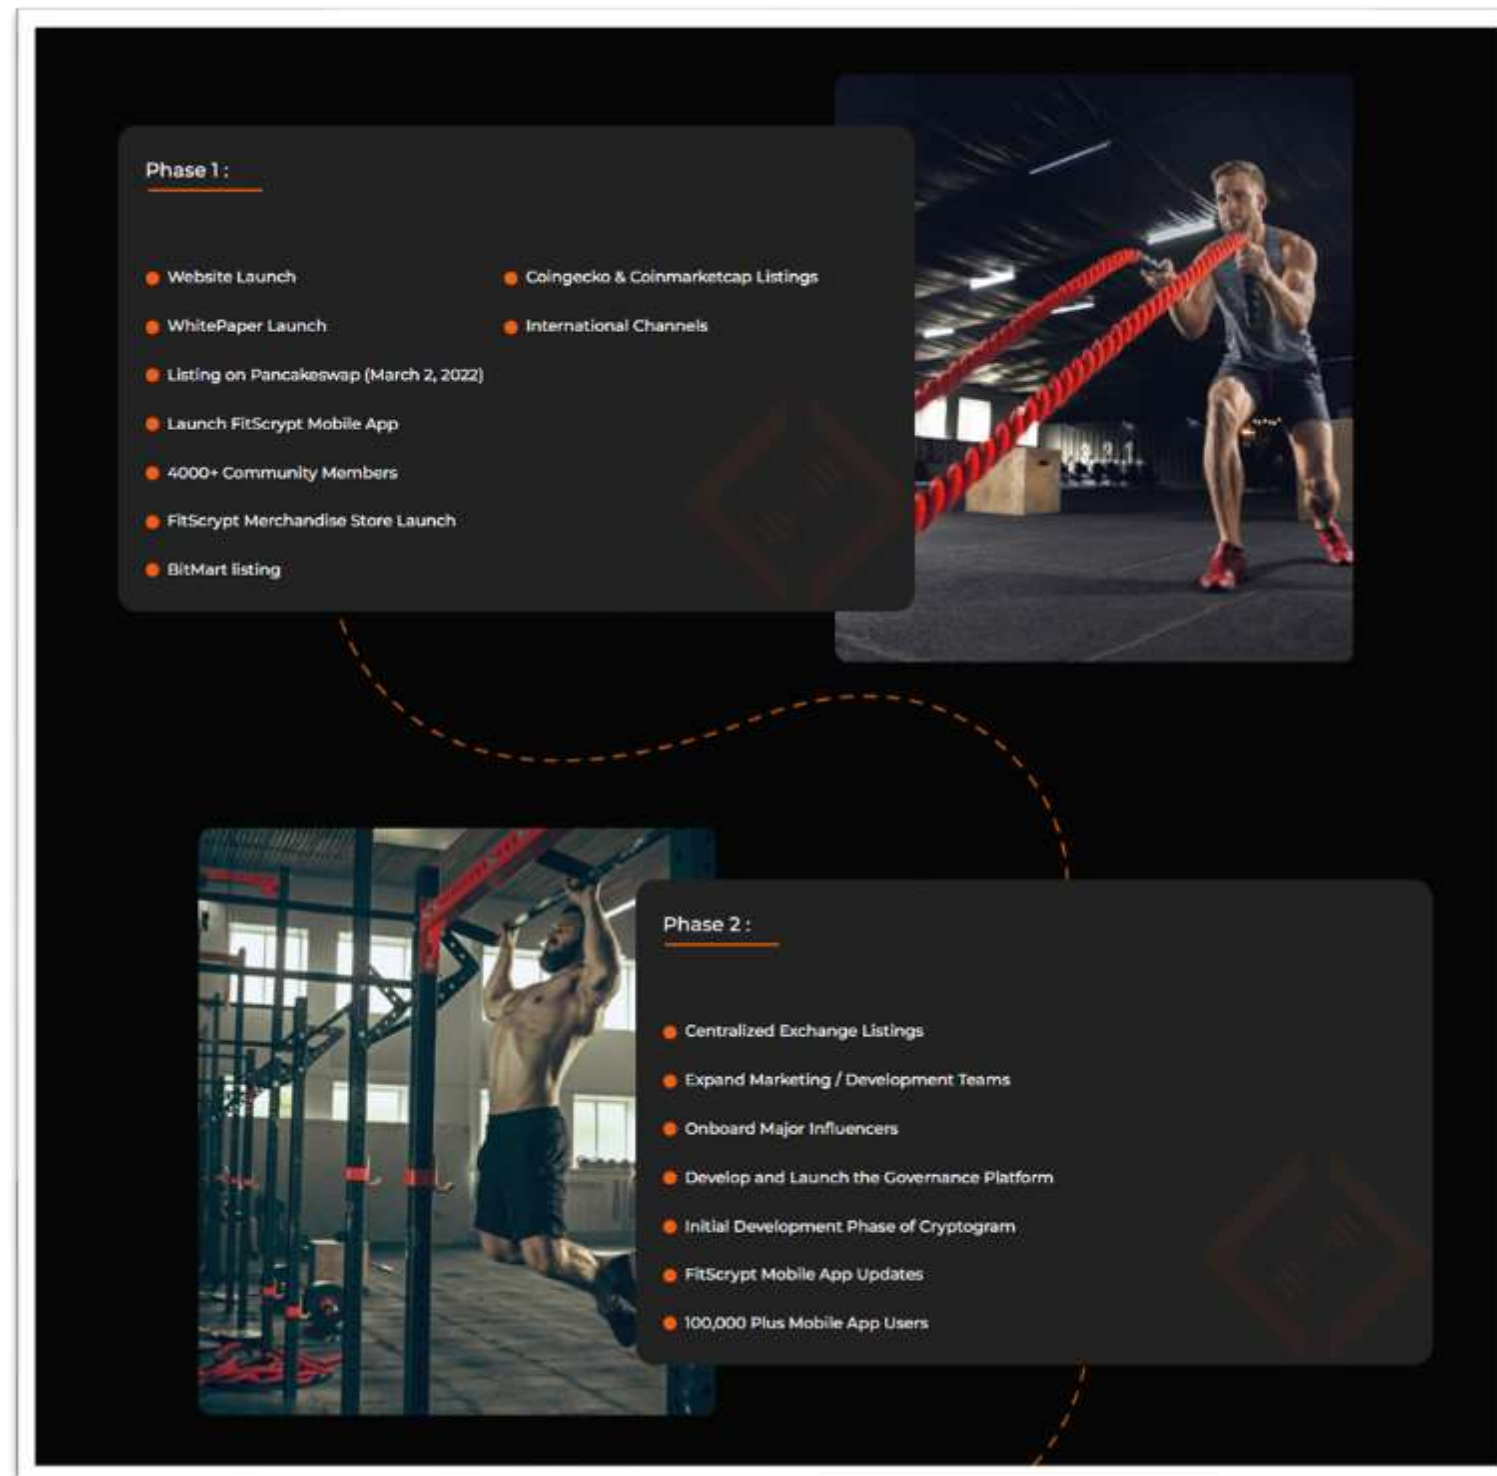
Phase 1 :

- Website Launch
- WhitePaper Launch
- Listing on Pancakeswap (March 2, 2022)
- Launch FitScrypt Mobile App
- 4000+ Community Members
- FitScrypt Merchandise Store Launch
- BitMart listing

- Coingecko & Coinmarketcap Listings
- International Channels

Phase 2 :

- Centralized Exchange Listings
- Expand Marketing / Development Teams
- Onboard Major Influencers
- Develop and Launch the Governance Platform
- Initial Development Phase of Cryptogram
- FitScrypt Mobile App Updates
- 100,000 Plus Mobile App Users